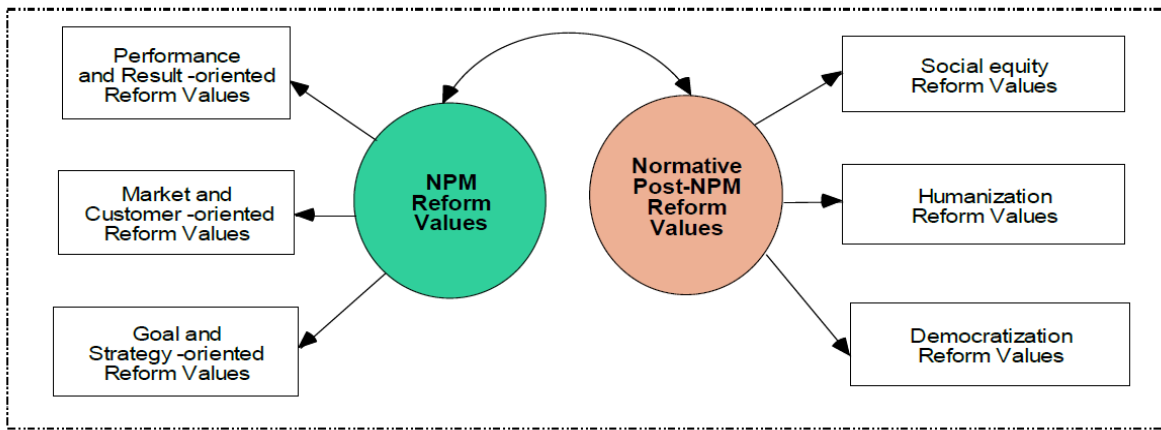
Performance and Result -oriented Reform Values

Market and Customer -oriented Reform Values

Goal and Strategy -oriented Reform Values

NPM Reform Values

Normative Post-NPM Reform Values

Social equity Reform Values

Humanization Reform Values

Democratization Reform Values